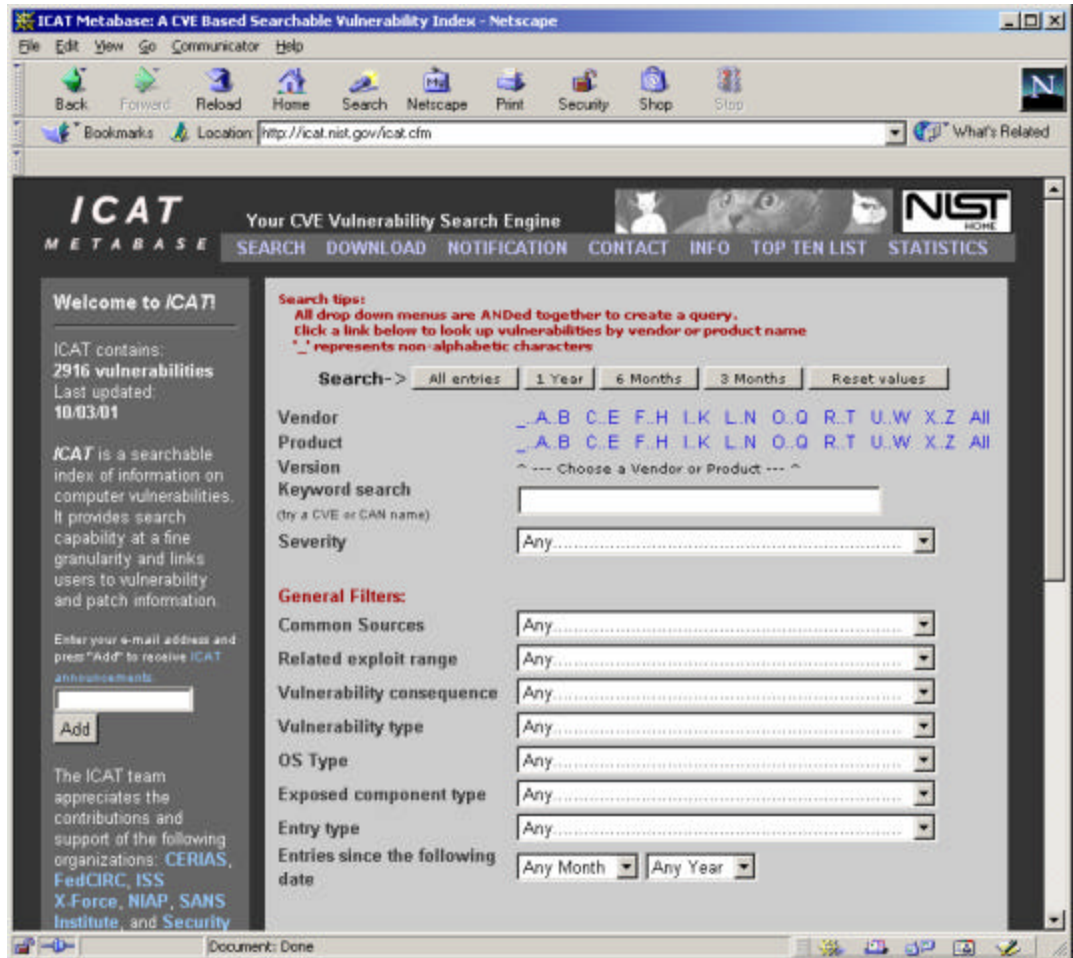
ICAT Metabase: A CVE Based Searchable Vulnerability Index - Netscape

File Edit View Go Communicator Help

Back Forward Reload Home Search Netscape Print Security Shop Stop

Bookmarks Location: http://icat.nist.gov/icat.cfm What's Related

ICAT METABASE

Your CVE Vulnerability Search Engine

NIST HOME

SEARCH DOWNLOAD NOTIFICATION CONTACT INFO TOP TEN LIST STATISTICS

Welcome to ICAT!

ICAT contains: 2916 vulnerabilities Last updated: 10/03/01

ICAT is a searchable index of information on computer vulnerabilities. It provides search capability at a fine granularity and links users to vulnerability and patch information.

Enter your e-mail address and press "Add" to receive ICAT announcements.

Add

The ICAT team appreciates the contributions and support of the following organizations: CERIAS, FedCIRC, ISS X-Force, NIAP, SANS Institute, and Security

Search tips:
All drop down menus are ANDed together to create a query.
Click a link below to look up vulnerabilities by vendor or product name
'_' represents non-alphabetic characters

Search-> All entries 1 Year 6 Months 3 Months Reset values

Vendor _ A..B C..E F..H I..K L..N O..Q R..T U..W X..Z All
Product _ A..B C..E F..H I..K L..N O..Q R..T U..W X..Z All
Version ^ --- Choose a Vendor or Product --- ^
Keyword search (try a CVE or CAN name)
Severity Any

General Filters:
Common Sources Any
Related exploit range Any
Vulnerability consequence Any
Vulnerability type Any
OS Type Any
Exposed component type Any
Entry type Any
Entries since the following date Any Month Any Year

Document: Done